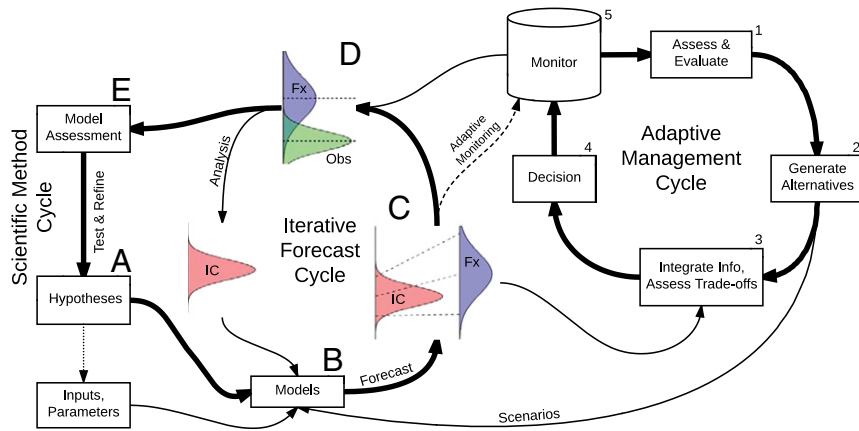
Scientific Method Cycle

E
Model Assessment

Test & Refine

A
Hypotheses

Inputs, Parameters

D
Fx
Obs

Analysis

IC

Iterative Forecast Cycle

C
IC
Fx

B
Models

Forecast

Adaptive Monitoring

5
Monitor

1
Assess & Evaluate

4
Decision

Adaptive Management Cycle

2
Generate Alternatives

3
Integrate Info, Assess Trade-offs

Scenarios